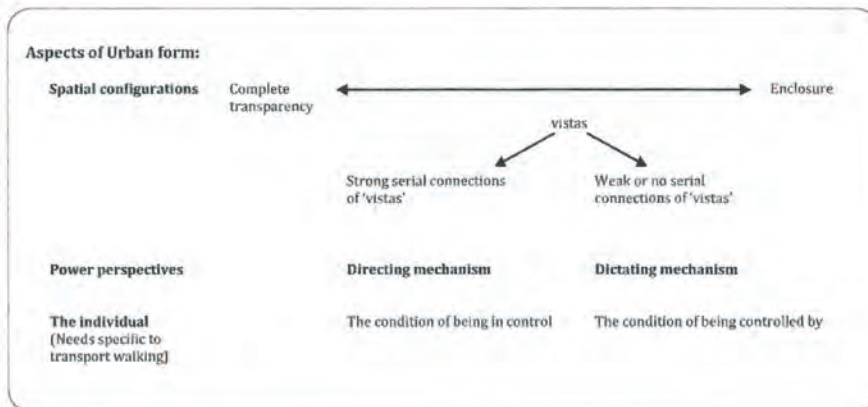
Aspects of Urban form:

Spatial configurations

Complete transparency

Enclosure

vistas

Strong serial connections of 'vistas'

Weak or no serial connections of 'vistas'

Power perspectives

Directing mechanism

Dictating mechanism

The individual (Needs specific to transport walking]

The condition of being in control

The condition of being controlled by